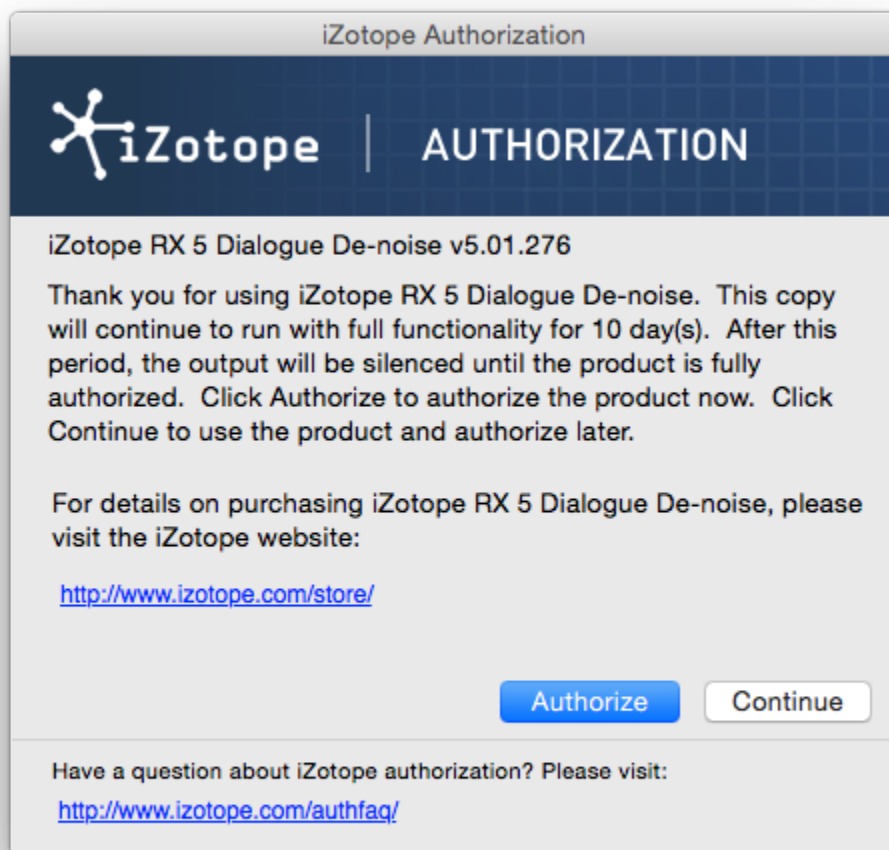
iZotope Authorization

iZotope | AUTHORIZATION

iZotope RX 5 Dialogue De-noise v5.01.276

Thank you for using iZotope RX 5 Dialogue De-noise. This copy will continue to run with full functionality for 10 day(s). After this period, the output will be silenced until the product is fully authorized. Click Authorize to authorize the product now. Click Continue to use the product and authorize later.

For details on purchasing iZotope RX 5 Dialogue De-noise, please visit the iZotope website:

http://www.izotope.com/store/

Authorize Continue

Have a question about iZotope authorization? Please visit:

http://www.izotope.com/authfaq/